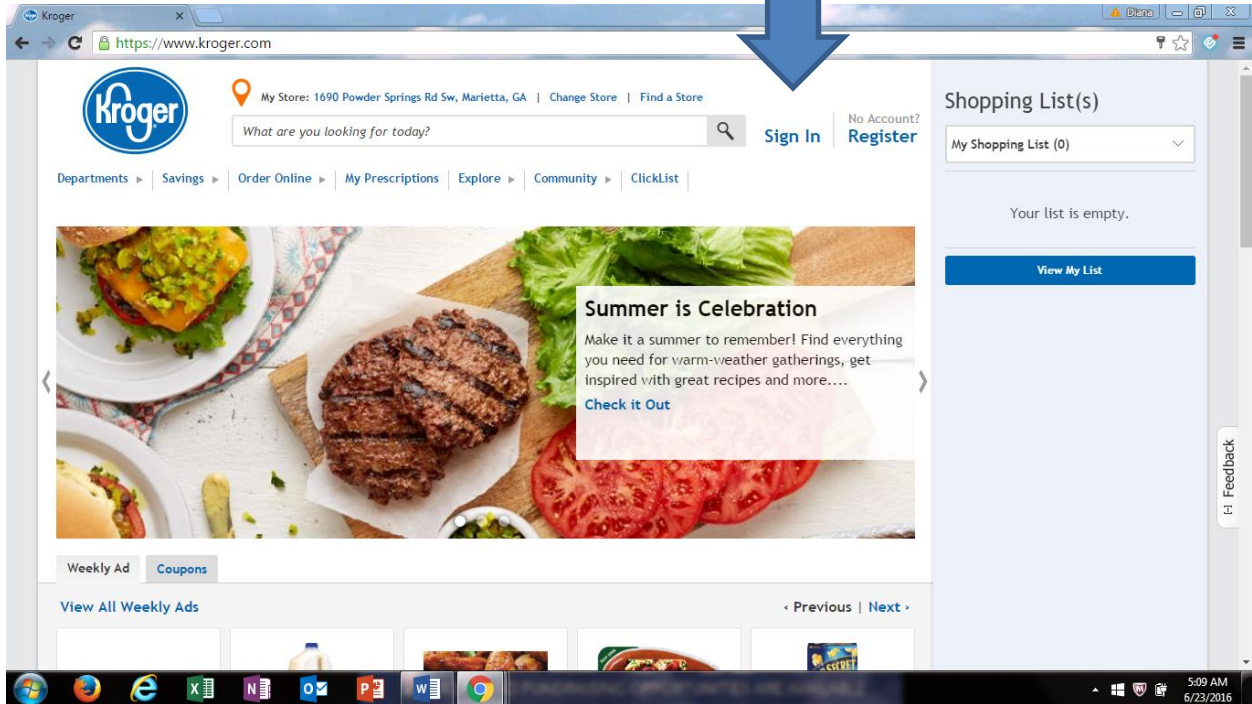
Kroger

Diana

https://www.kroger.com

Kroger

My Store: 1690 Powder Springs Rd Sw, Marietta, GA | Change Store | Find a Store

What are you looking for today?

Sign In

No Account?
Register

Departments ▸ | Savings ▸ | Order Online ▸ | My Prescriptions | Explore ▸ | Community ▸ | ClickList

Shopping List(s)

My Shopping List (0)

Your list is empty.

View My List

Summer is Celebration

Make it a summer to remember! Find everything you need for warm-weather gatherings, get inspired with great recipes and more....

Check it Out

Feedback

Weekly Ad | Coupons

View All Weekly Ads

‹ Previous | Next ›

5:09 AM
6/23/2016